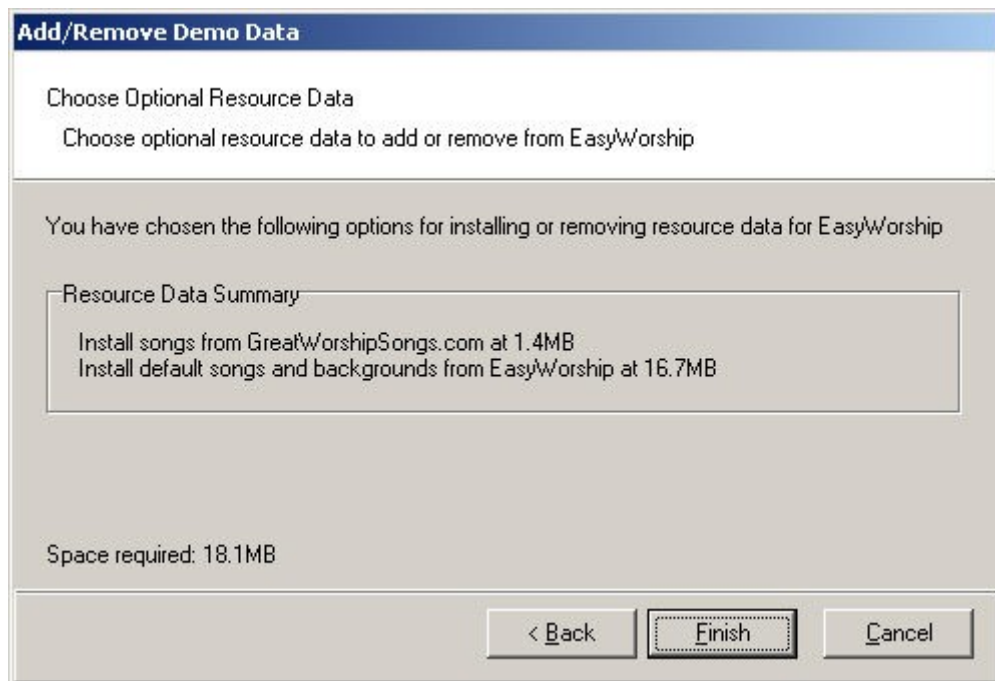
Add/Remove Demo Data

Choose Optional Resource Data

Choose optional resource data to add or remove from EasyWorship

You have chosen the following options for installing or removing resource data for EasyWorship

Resource Data Summary

Install songs from GreatWorshipSongs.com at 1.4MB
Install default songs and backgrounds from EasyWorship at 16.7MB

Space required: 18.1MB

< Back

Finish

Cancel